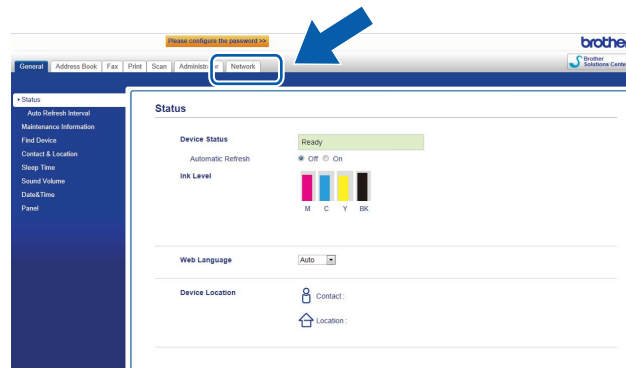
Please configure the password >>

brother

General | Address Book | Fax | Print | Scan | Administr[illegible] | Network

Brother Solutions Cente

▸ Status
Auto Refresh Interval
Maintenance Information
Find Device
Contact & Location
Sleep Time
Sound Volume
Date&Time
Panel

Status

Device Status
Ready

Automatic Refresh
Off On

Ink Level
M C Y BK

Web Language
Auto

Device Location
Contact :
Location :